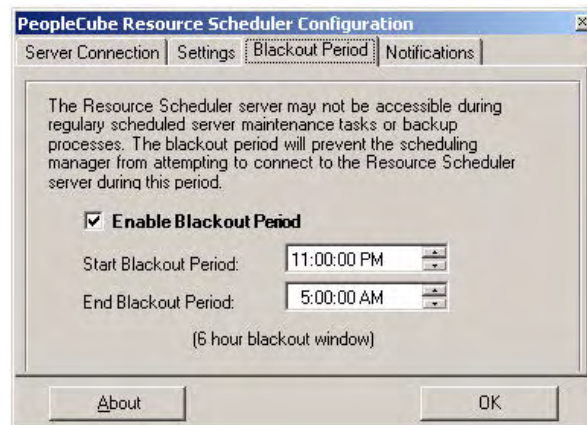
PeopleCube Resource Scheduler Configuration

Server Connection | Settings | Blackout Period | Notifications

The Resource Scheduler server may not be accessible during regulary scheduled server maintenance tasks or backup processes. The blackout period will prevent the scheduling manager from attempting to connect to the Resource Scheduler server during this period.

☑ Enable Blackout Period

Start Blackout Period: 11:00:00 PM

End Blackout Period: 5:00:00 AM

(6 hour blackout window)

About

OK